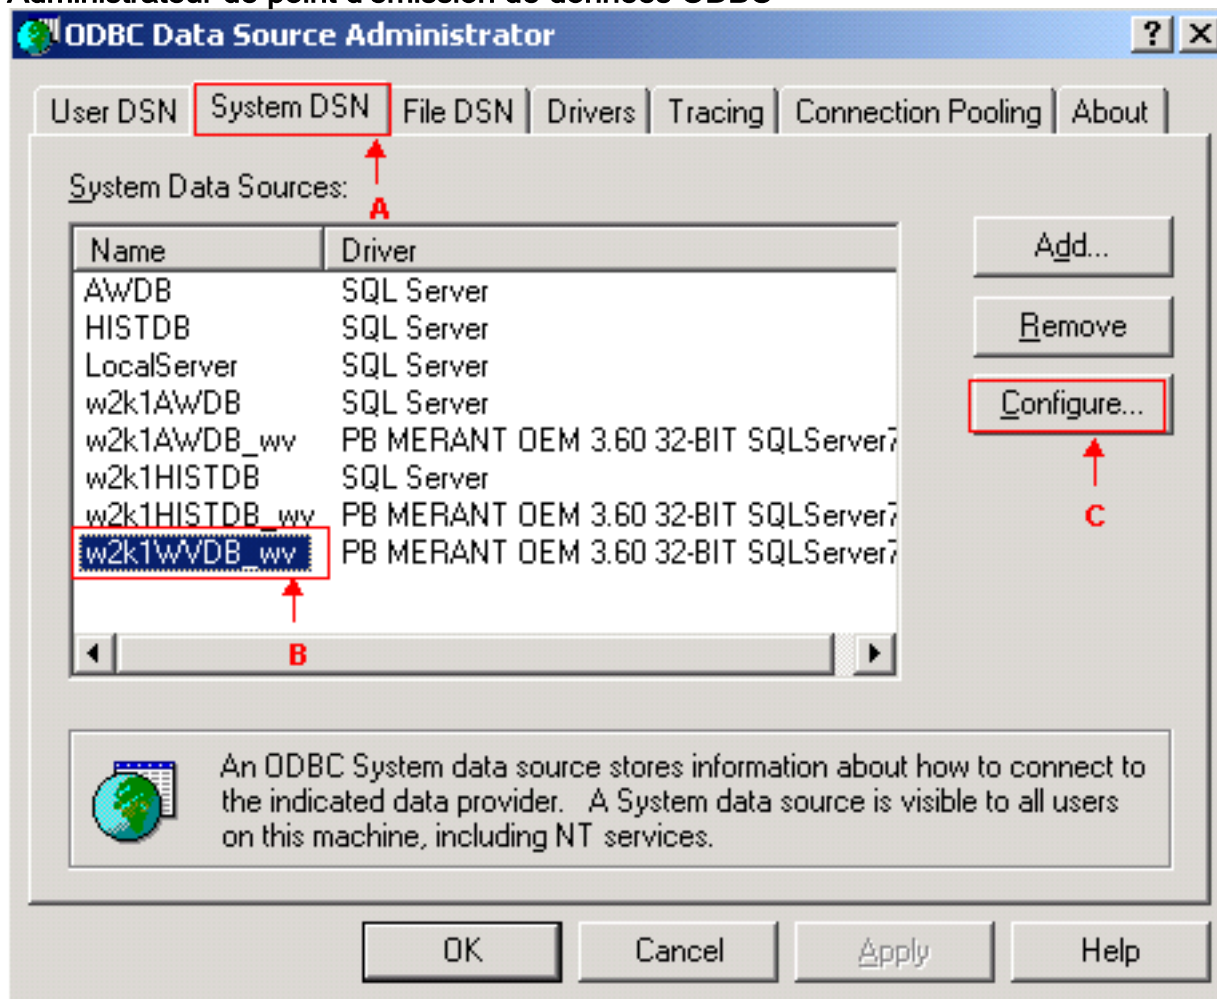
ODBC Data Source Administrator

? X

User DSN | System DSN | File DSN | Drivers | Tracing | Connection Pooling | About

System Data Sources:

A

| Name | Driver |
|---|---|
| AWDB | SQL Server |
| HISTDB | SQL Server |
| LocalServer | SQL Server |
| w2k1AWDB | SQL Server |
| w2k1AWDB_wv | PB MERANT OEM 3.60 32-BIT SQLServer7 |
| w2k1HISTDB | SQL Server |
| w2k1HISTDB_wv | PB MERANT OEM 3.60 32-BIT SQLServer7 |
| w2k1WVDB_wv | PB MERANT OEM 3.60 32-BIT SQLServer7 |

B

Add...

Remove

Configure...

C

An ODBC System data source stores information about how to connect to the indicated data provider. A System data source is visible to all users on this machine, including NT services.

OK | Cancel | Apply | Help